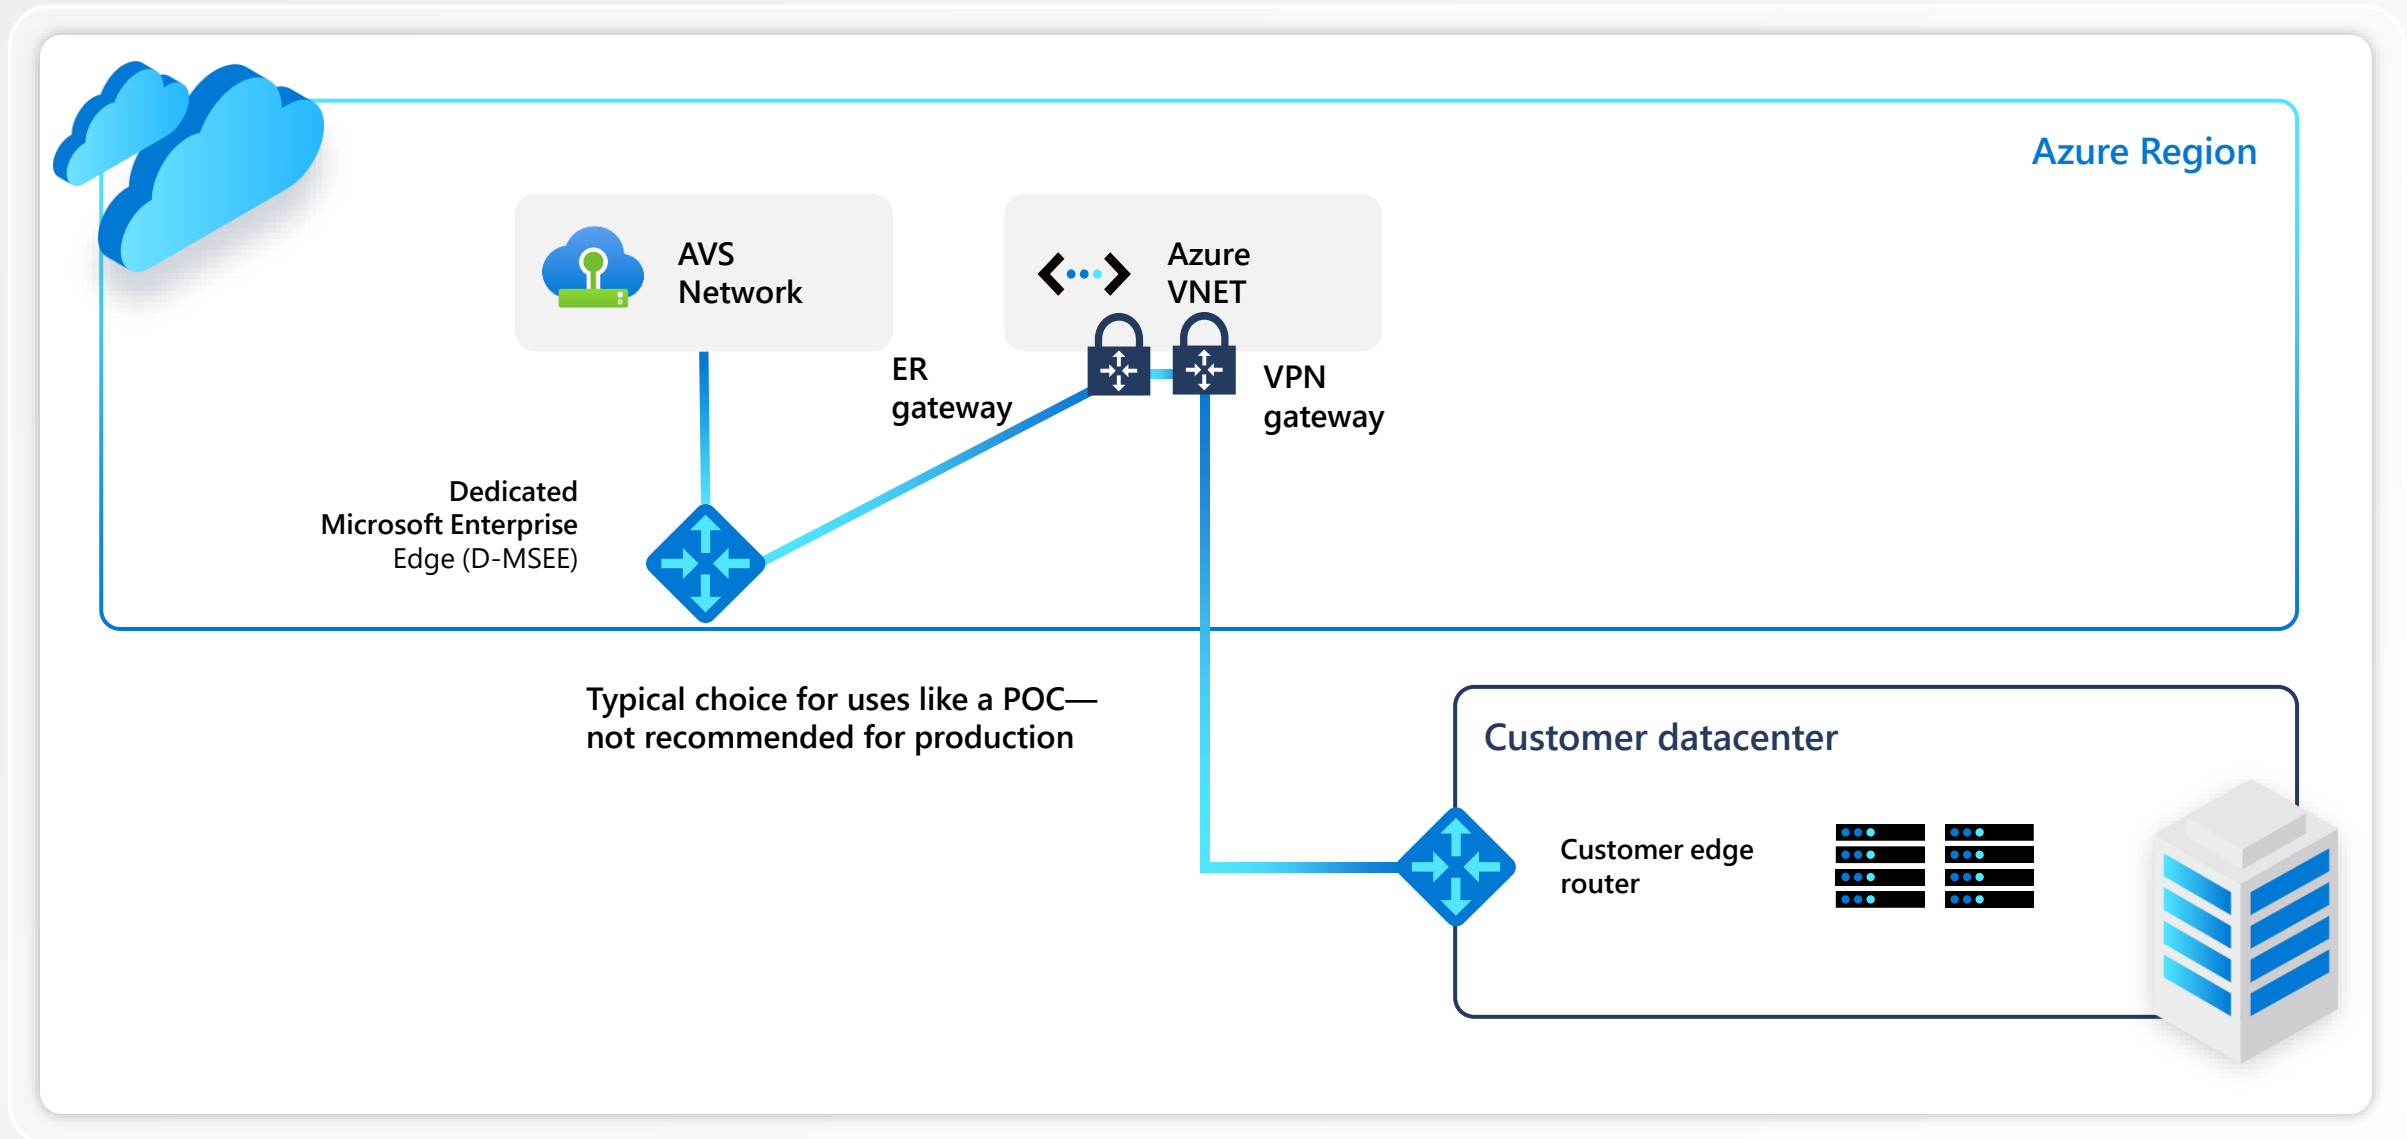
Azure Region

AVS Network

Azure VNET

ER gateway

VPN gateway

Dedicated Microsoft Enterprise Edge (D-MSEE)

Typical choice for uses like a POC—not recommended for production

Customer datacenter

Customer edge router